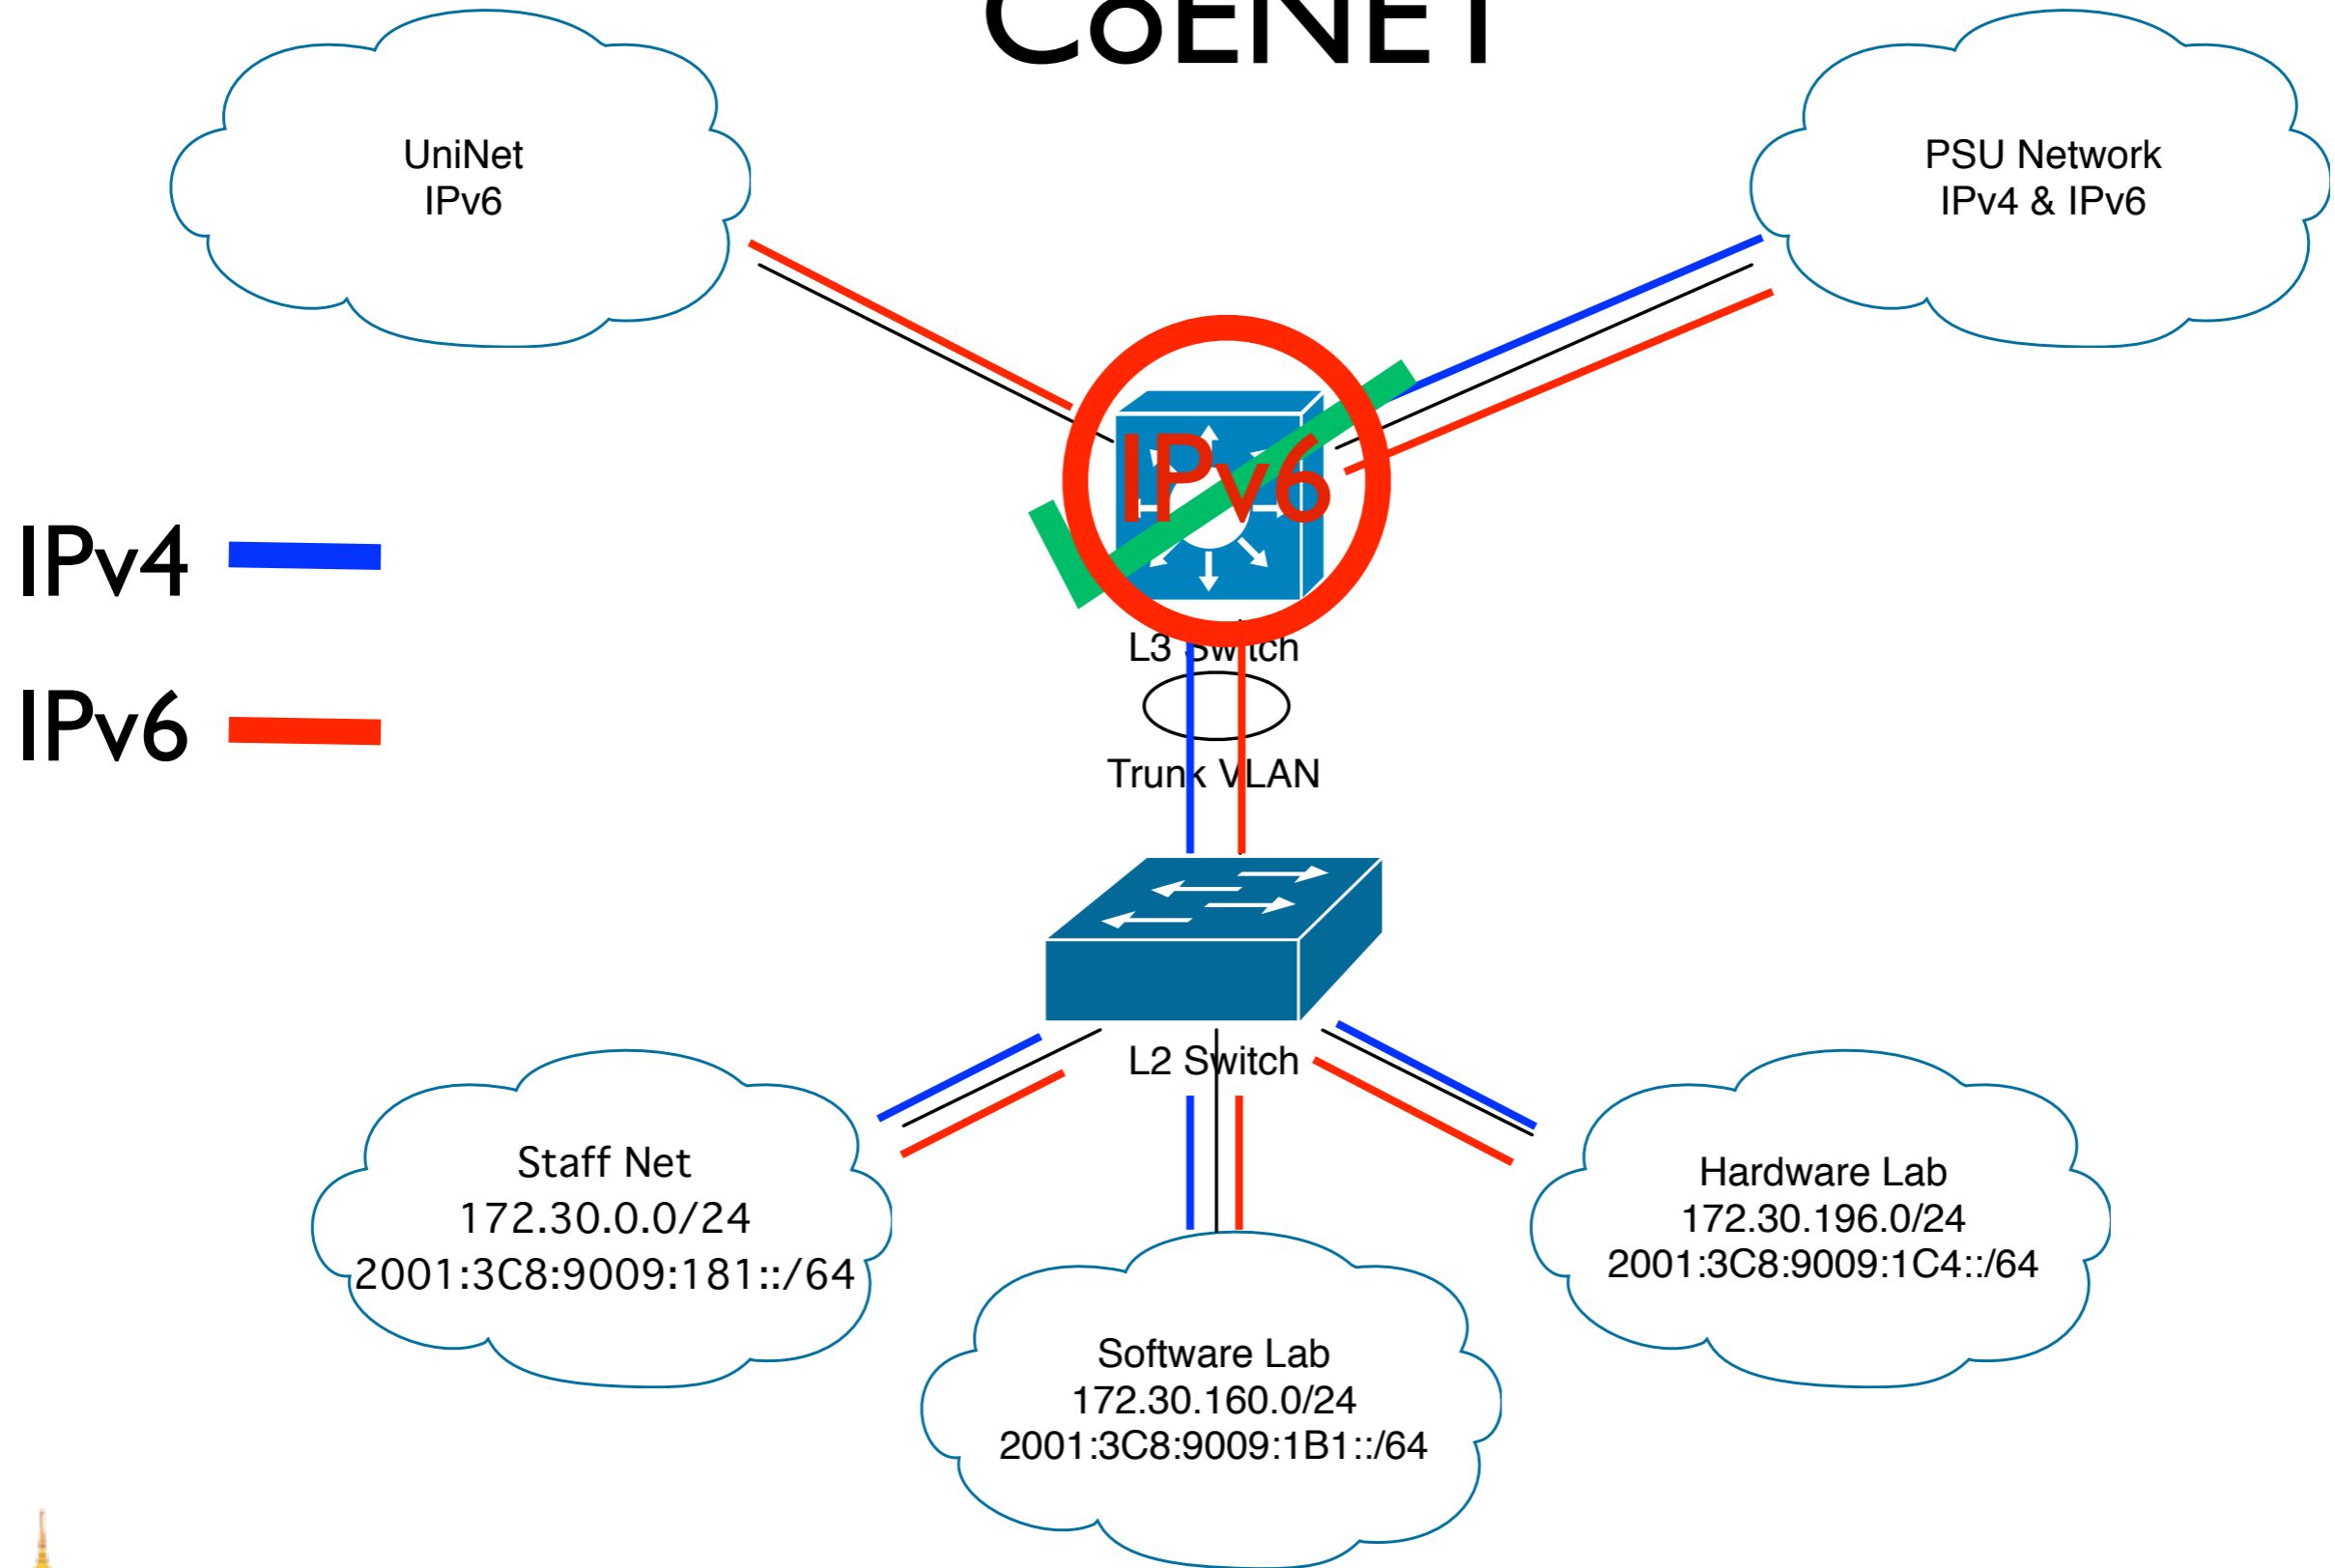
CoENET

UniNet
IPv6

PSU Network
IPv4 & IPv6

IPv4

IPv6

IPv6

L3 Switch

Trunk VLAN

L2 Switch

Staff Net
172.30.0.0/24
2001:3C8:9009:181::/64

Software Lab
172.30.160.0/24
2001:3C8:9009:1B1::/64

Hardware Lab
172.30.196.0/24
2001:3C8:9009:1C4::/64